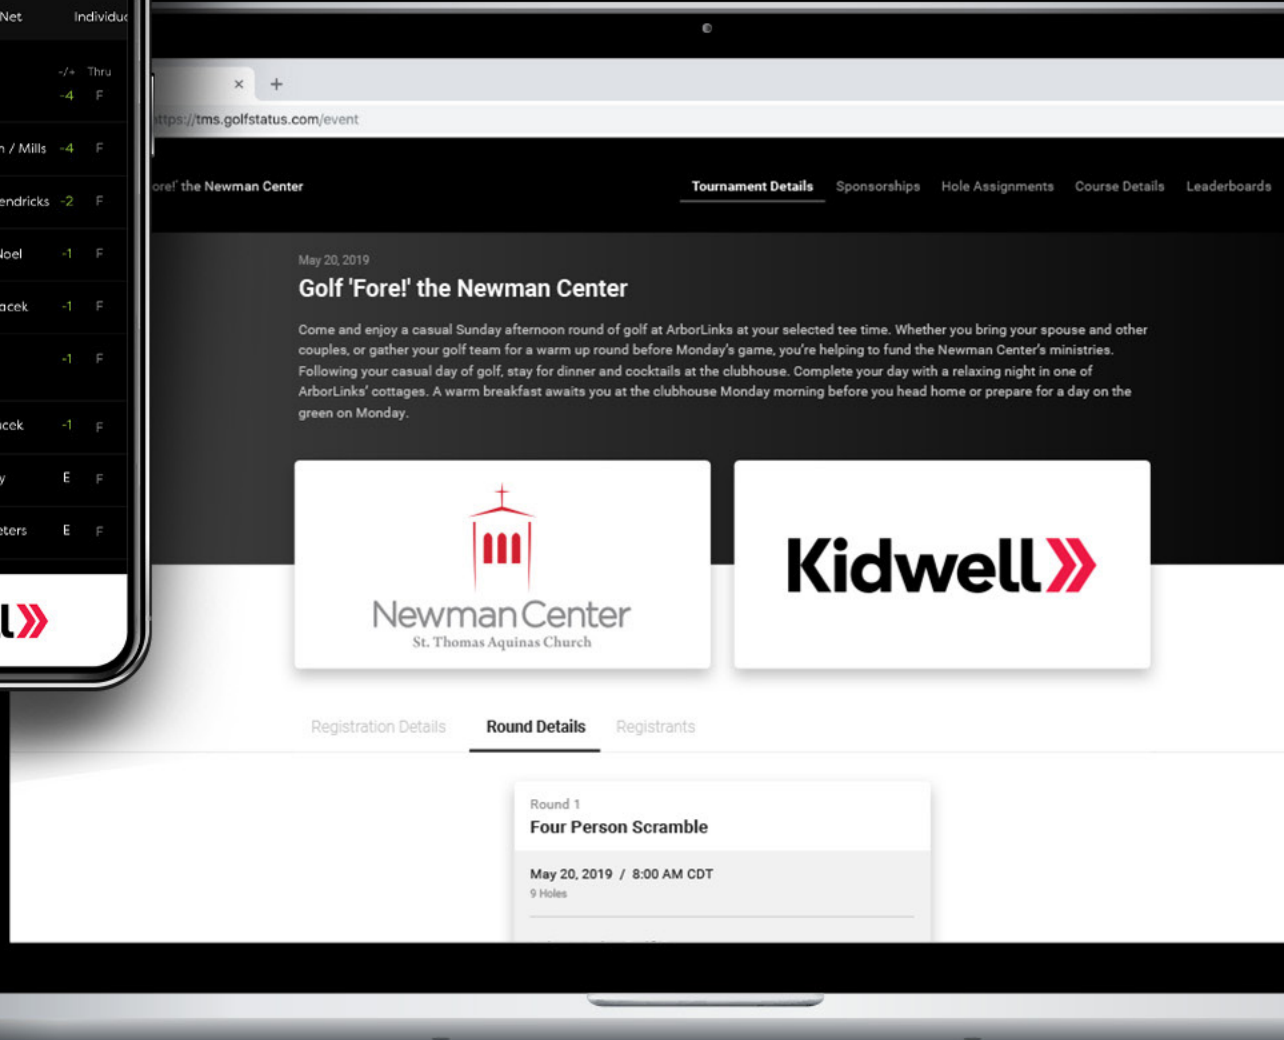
Net Individu

-/+ Thru
-4 F
n / Mills -4 F
endricks -2 F
loel -1 F
acek -1 F
-1 F
acek -1 F
y E F
eters E F

l

ttps://tms.golfstatus.com/event

ore!' the Newman Center

Tournament Details Sponsorships Hole Assignments Course Details Leaderboards

May 20, 2019

Golf 'Fore!' the Newman Center

Come and enjoy a casual Sunday afternoon round of golf at ArborLinks at your selected tee time. Whether you bring your spouse and other couples, or gather your golf team for a warm up round before Monday's game, you're helping to fund the Newman Center's ministries. Following your casual day of golf, stay for dinner and cocktails at the clubhouse. Complete your day with a relaxing night in one of ArborLinks' cottages. A warm breakfast awaits you at the clubhouse Monday morning before you head home or prepare for a day on the green on Monday.

Newman Center
St. Thomas Aquinas Church

Kidwell

Registration Details Round Details Registrants

Round 1
Four Person Scramble

May 20, 2019 / 8:00 AM CDT
9 Holes